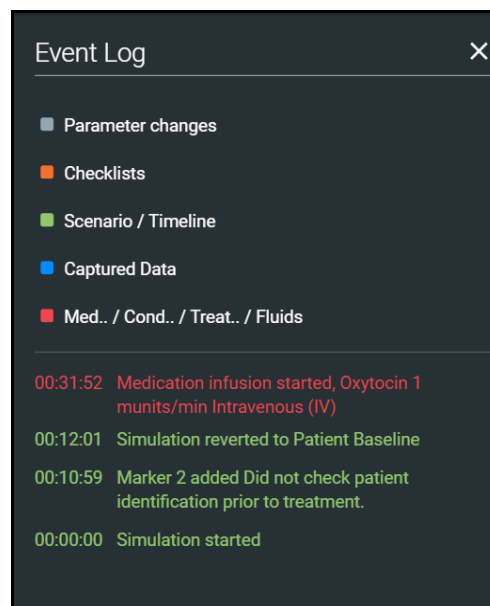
Event Log

×

Parameter changes

Checklists

Scenario / Timeline

Captured Data

Med.. / Cond.. / Treat.. / Fluids

00:31:52 Medication infusion started, Oxytocin 1 munits/min Intravenous (IV)

00:12:01 Simulation reverted to Patient Baseline

00:10:59 Marker 2 added Did not check patient identification prior to treatment.

00:00:00 Simulation started